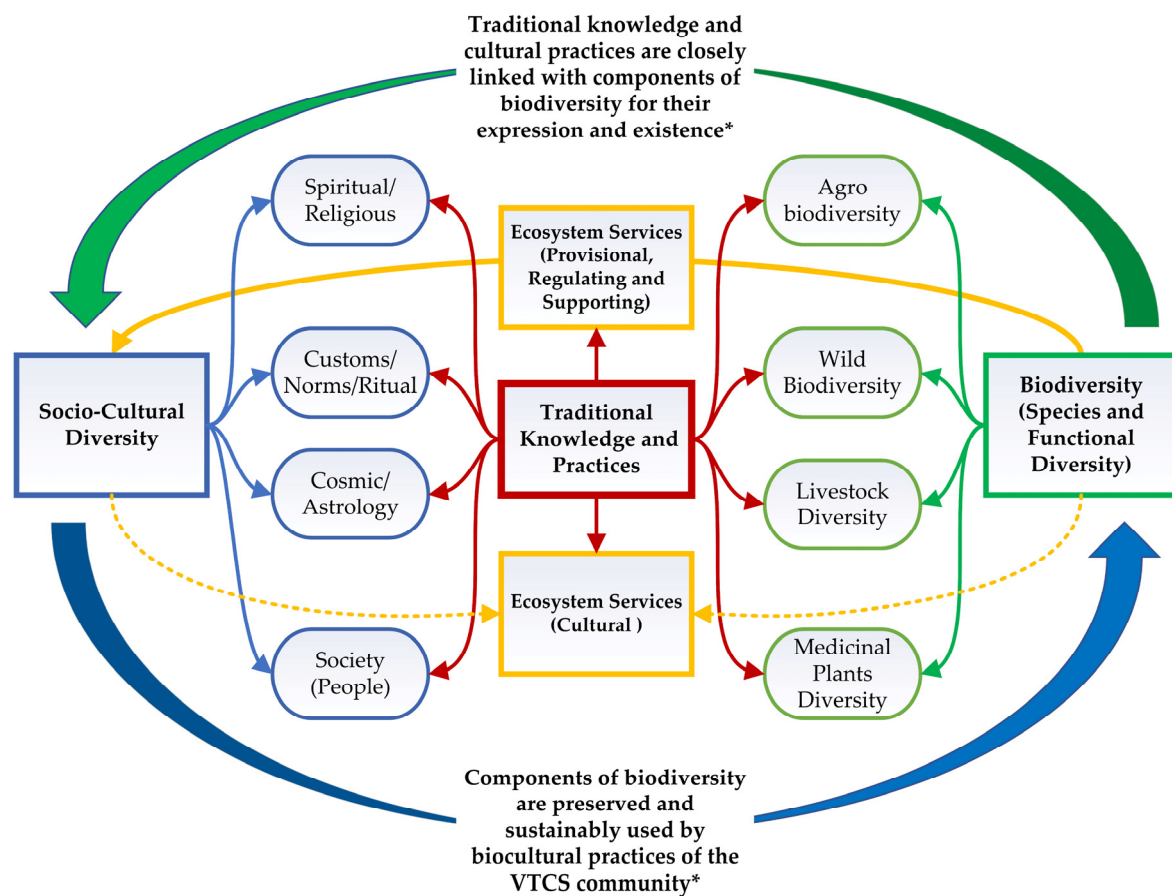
Traditional knowledge and cultural practices are closely linked with components of biodiversity for their expression and existence*

Spiritual/ Religious

Ecosystem Services (Provisional, Regulating and Supporting)

Agro biodiversity

Customs/ Norms/Ritual

Wild Biodiversity

Socio-Cultural Diversity

Traditional Knowledge and Practices

Biodiversity (Species and Functional Diversity)

Cosmic/ Astrology

Livestock Diversity

Ecosystem Services (Cultural )

Society (People)

Medicinal Plants Diversity

Components of biodiversity are preserved and sustainably used by biocultural practices of the VTCS community*